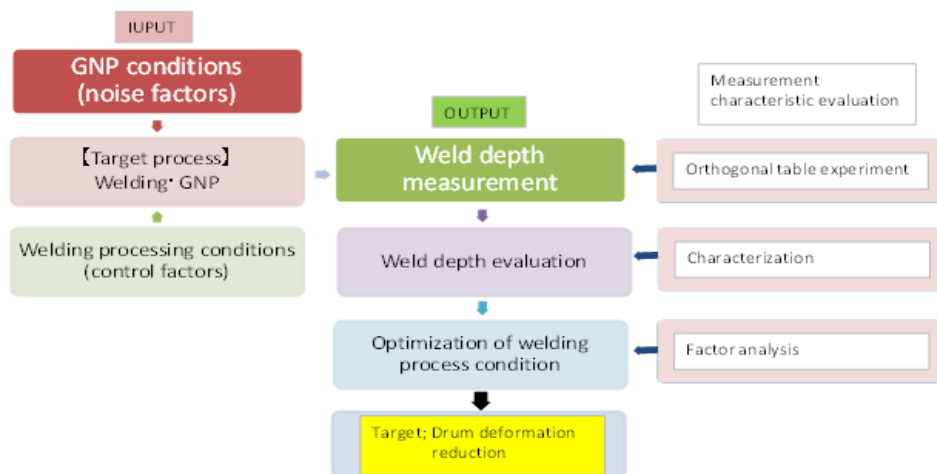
IUPUT

GNP conditions (noise factors)

【Target process】 Welding・GNP

Welding processing conditions (control factors)

OUTPUT

Weld depth measurement

Weld depth evaluation

Optimization of welding process condition

Target; Drum deformation reduction

Measurement characteristic evaluation

Orthogonal table experiment

Characterization

Factor analysis